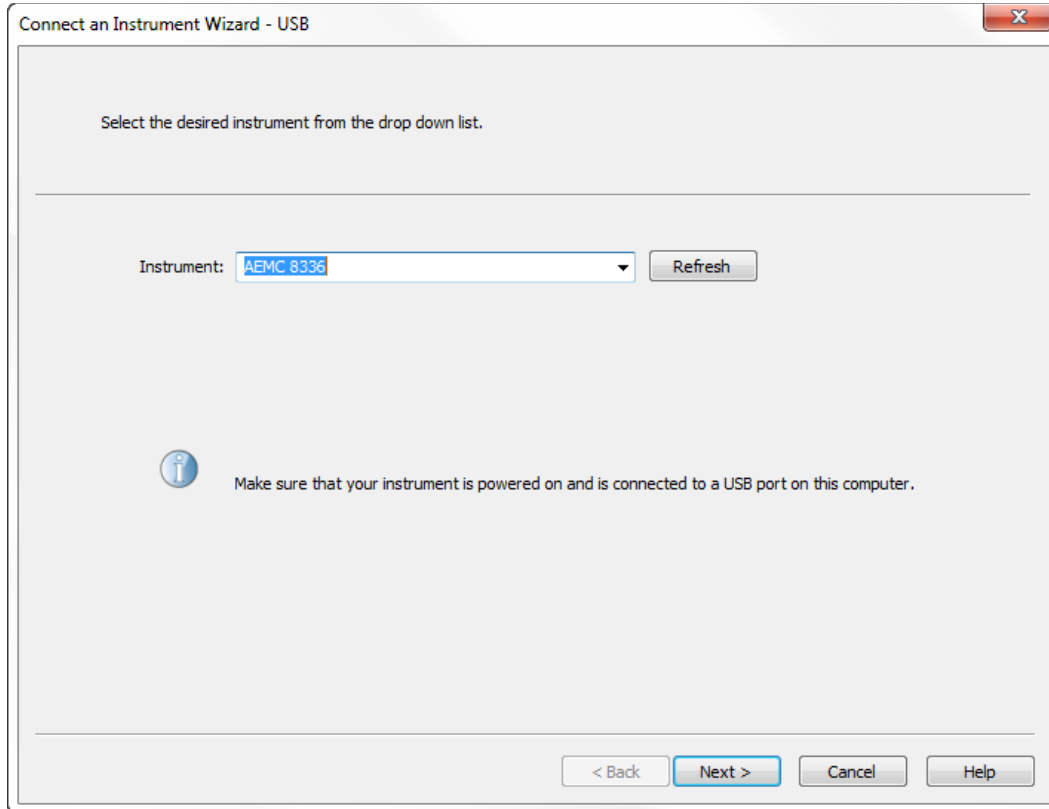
Connect an Instrument Wizard - USB

Select the desired instrument from the drop down list.

Instrument: AEMC 8336 Refresh

Make sure that your instrument is powered on and is connected to a USB port on this computer.

< Back Next > Cancel Help